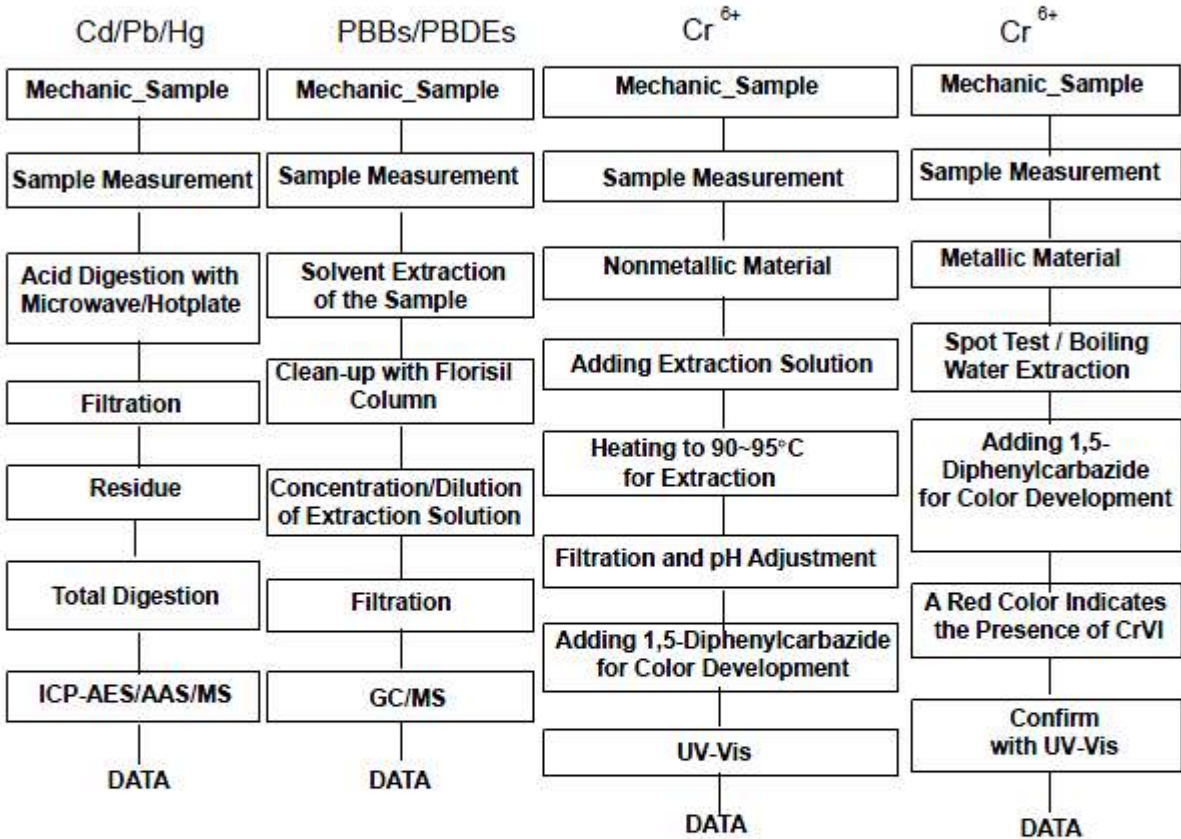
Cd/Pb/Hg

Mechanic_Sample

Sample Measurement

Acid Digestion with Microwave/Hotplate

Filtration

Residue

Total Digestion

ICP-AES/AAS/MS

DATA

PBBs/PBDEs

Mechanic_Sample

Sample Measurement

Solvent Extraction of the Sample

Clean-up with Florisil Column

Concentration/Dilution of Extraction Solution

Filtration

GC/MS

DATA

$Cr^{6+}$

Mechanic_Sample

Sample Measurement

Nonmetallic Material

Adding Extraction Solution

Heating to 90~95°C for Extraction

Filtration and pH Adjustment

Adding 1,5-Diphenylcarbazide for Color Development

UV-Vis

DATA

$Cr^{6+}$

Mechanic_Sample

Sample Measurement

Metallic Material

Spot Test / Boiling Water Extraction

Adding 1,5-Diphenylcarbazide for Color Development

A Red Color Indicates the Presence of CrVI

Confirm with UV-Vis

DATA